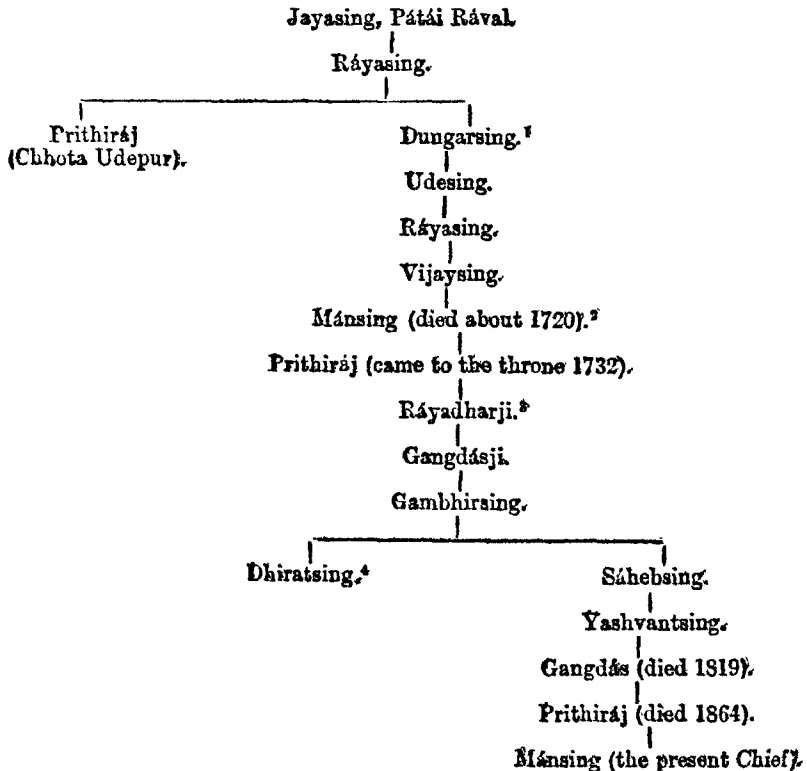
Jayasing, Pátái Rával.

Ráyasing.

Prithiráj (Chhota Udepur).

Dungarsing.¹

Udesing.

Ráyasing.

Vijaysing.

Mánsing (died about 1720).²

Prithiráj (came to the throne 1732).

Ráyadharji.³

Gangdásji.

Gambhirsing.

Dhiratsing.⁴

Sáhebsing.

Yashvantsing.

Gangdás (died 1819).

Prithiráj (died 1864).

Mánsing (the present Chief).